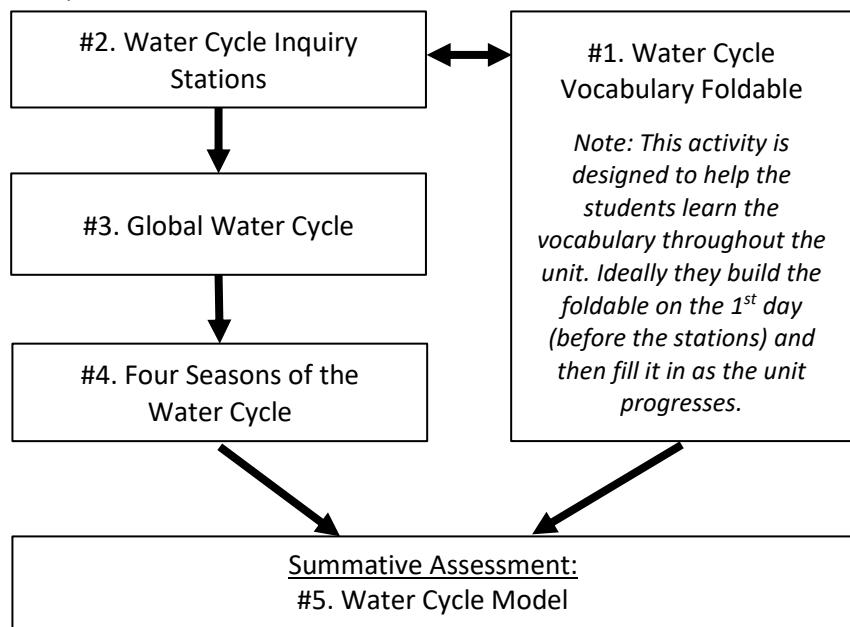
#2. Water Cycle Inquiry Stations

#1. Water Cycle Vocabulary Foldable

Note: This activity is designed to help the students learn the vocabulary throughout the unit. Ideally they build the foldable on the $1^{st}$ day (before the stations) and then fill it in as the unit progresses.

#3. Global Water Cycle

#4. Four Seasons of the Water Cycle

Summative Assessment:
#5. Water Cycle Model